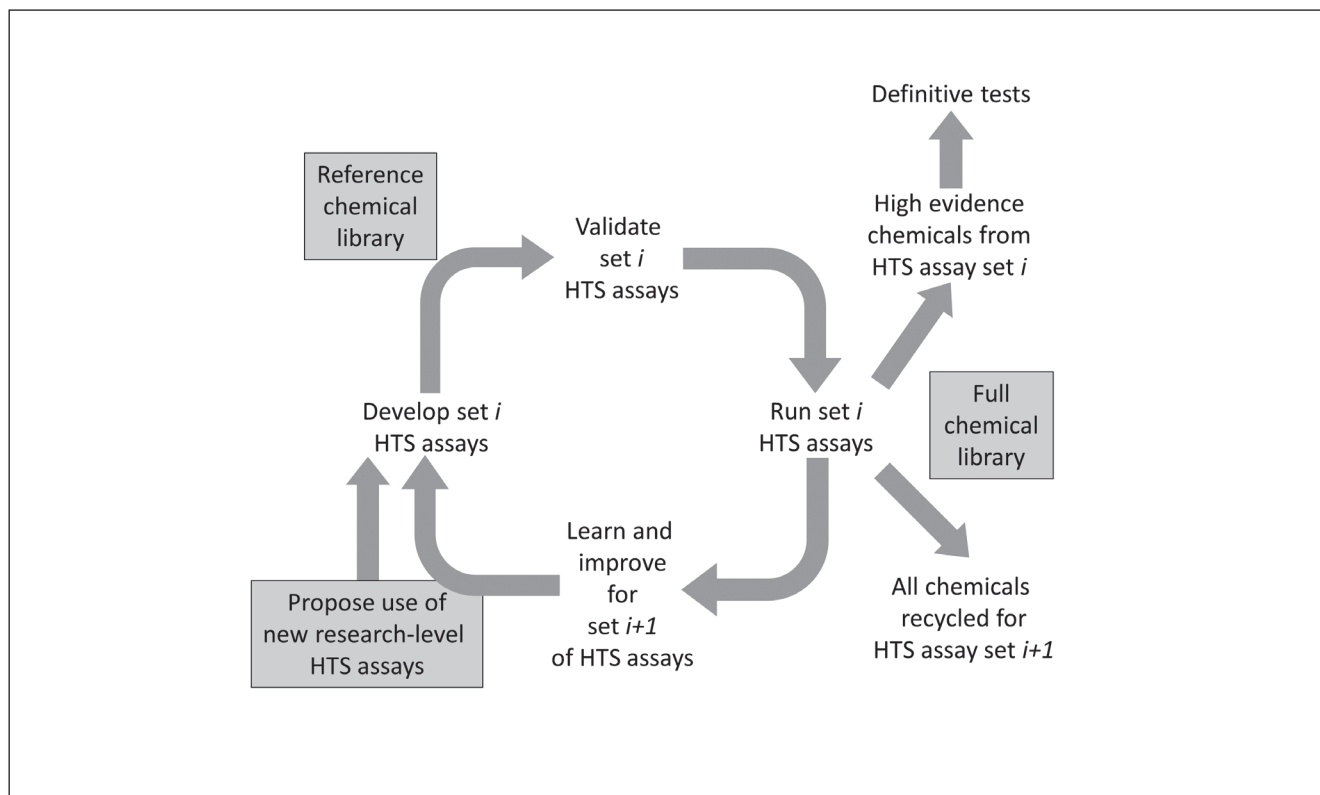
Definitive tests

Reference chemical library

Validate set *i* HTS assays

High evidence chemicals from HTS assay set *i*

Develop set *i* HTS assays

Run set *i* HTS assays

Full chemical library

Learn and improve for set *i+1* of HTS assays

All chemicals recycled for HTS assay set *i+1*

Propose use of new research-level HTS assays